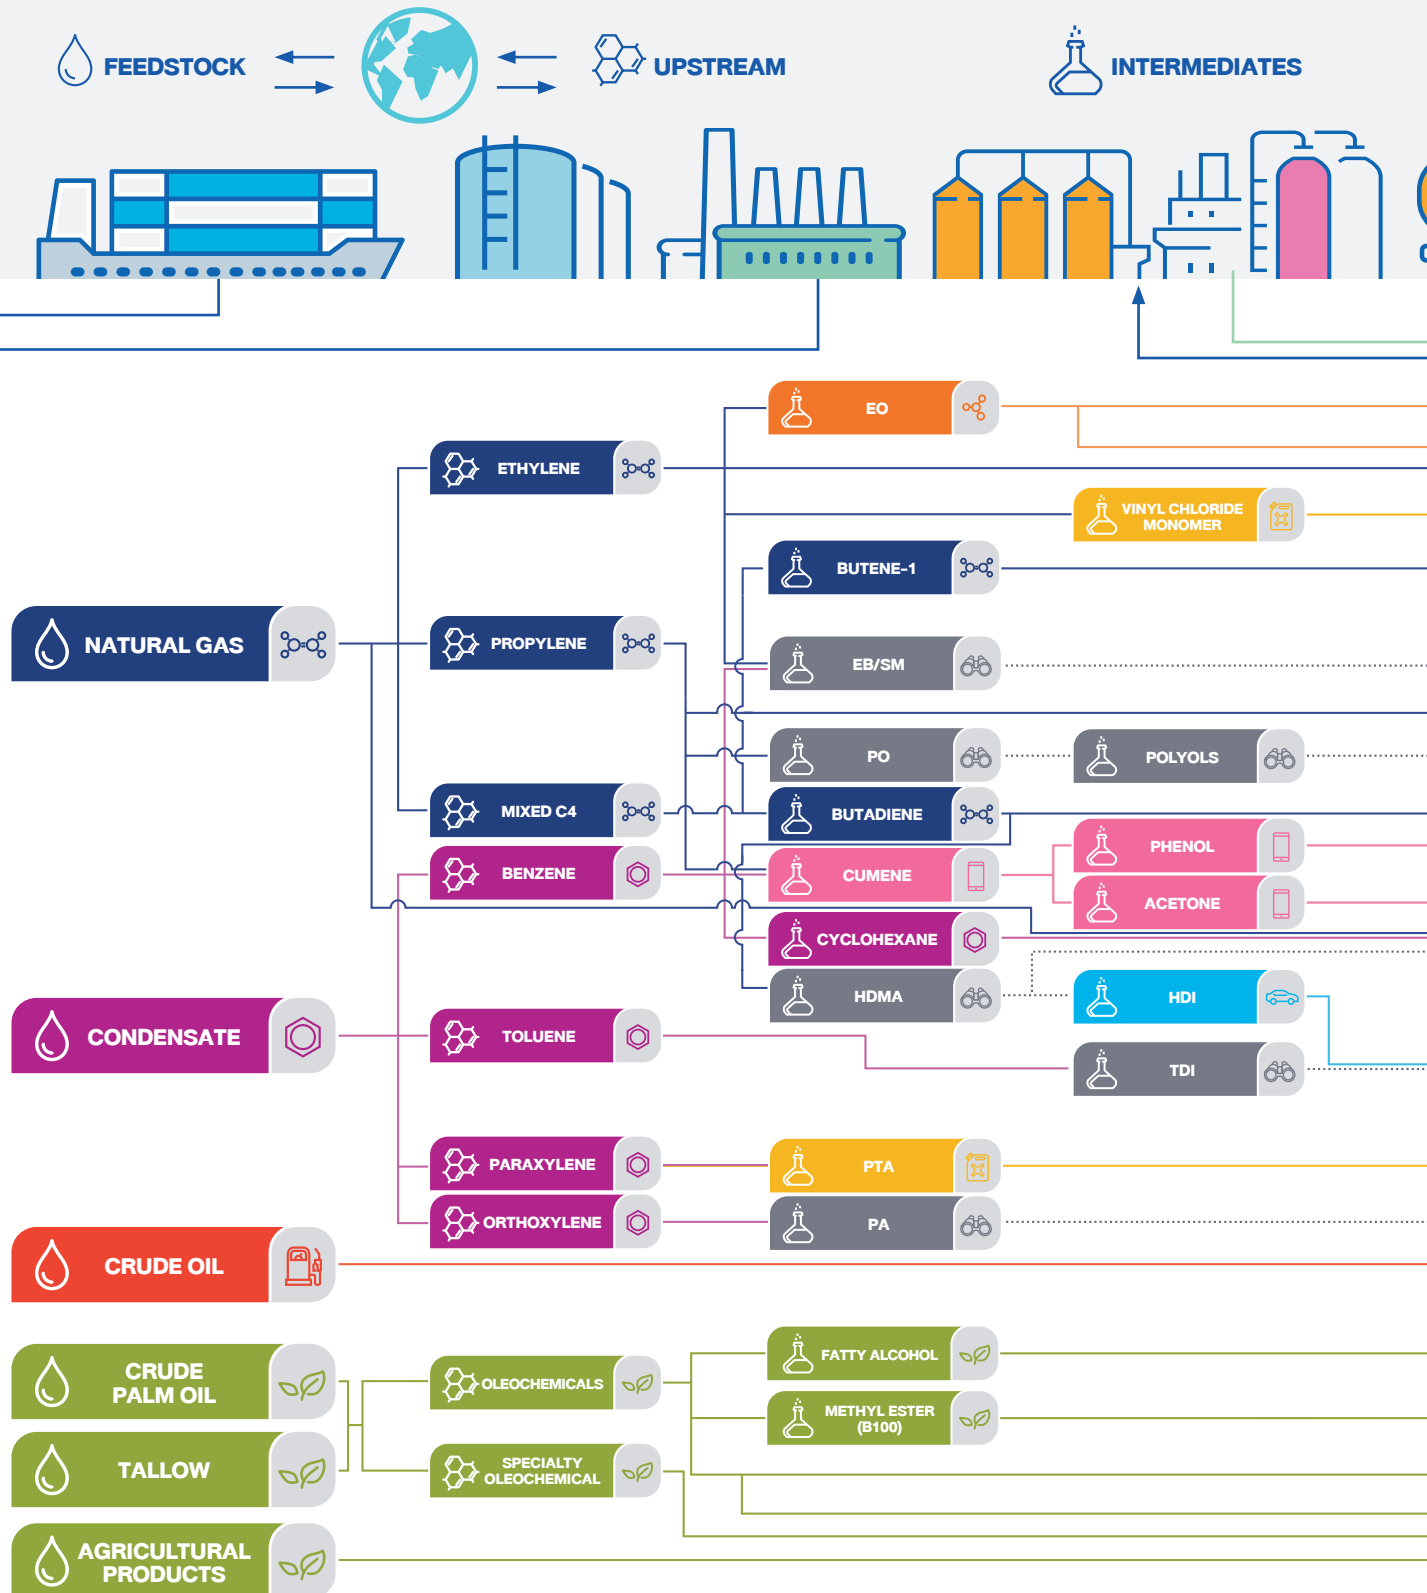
FEEDSTOCK

UPSTREAM

INTERMEDIATES

EO

ETHYLENE

VINYL CHLORIDE MONOMER

BUTENE-1

NATURAL GAS

PROPYLENE

EB/SM

PO

POLYOLS

MIXED C4

BUTADIENE

PHENOL

BENZENE

CUMENE

ACETONE

CYCLOHEXANE

HDMA

HDI

CONDENSATE

TOLUENE

TDI

PARAXYLENE

PTA

ORTHOXYLENE

PA

CRUDE OIL

FATTY ALCOHOL

CRUDE PALM OIL

OLEOCHEMICALS

METHYL ESTER (B100)

TALLOW

SPECIALTY OLEOCHEMICAL

AGRICULTURAL PRODUCTS